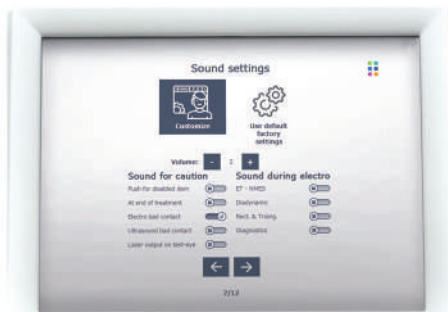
Sound settings

Customize

Use default factory settings

Volume: - 2 +

Sound for caution

Push for disabled item

At end of treatment

Electro bad contact

Ultrasound bad contact

Laser output on test-eye

Sound during electro

ET - NMES

Diadynamic

Rect. & Triang.

Diagnostics

2/12